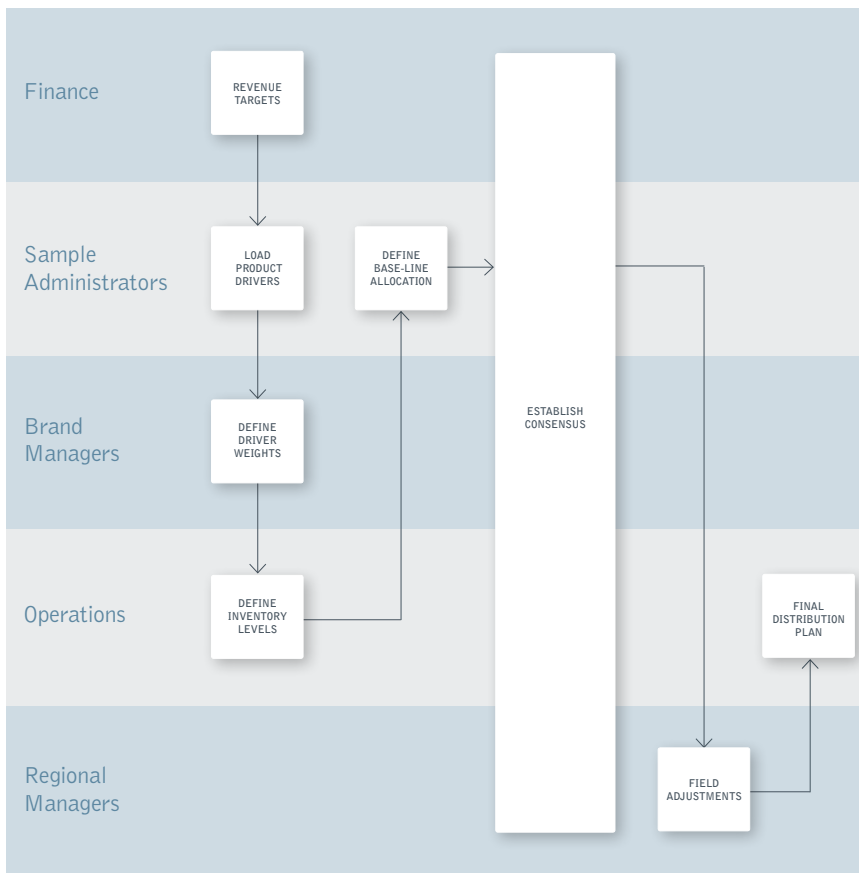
Finance

REVENUE TARGETS

Sample Administrators

LOAD PRODUCT DRIVERS

DEFINE BASE-LINE ALLOCATION

ESTABLISH CONSENSUS

Brand Managers

DEFINE DRIVER WEIGHTS

Operations

DEFINE INVENTORY LEVELS

FINAL DISTRIBUTION PLAN

Regional Managers

FIELD ADJUSTMENTS